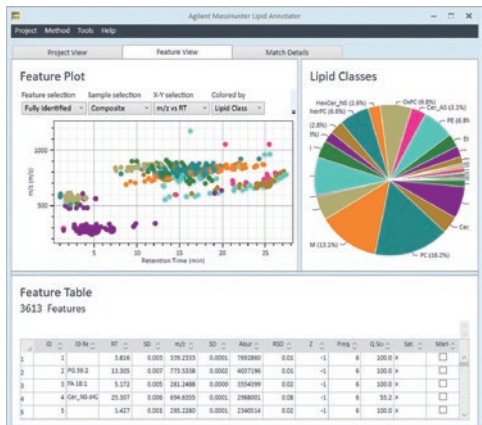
Agilent MassHunter Lipid Annotator

Project Method Tools Help

Project View | Feature View | Match Details

Feature Plot

Feature selection: Fully identified | Sample selection: Composite | X-Y selection: m/z vs RT | Colored by: Lipid Class

m/z (m/z)

1000

500

5 10 15 20 25

Retention Time (min)

Lipid Classes

HexCer_NS (2.6%)
OxPC (6.8%)
Cer_AS (3.1%)
hexPC (6.6%)
(2.8%)
PE (6.8%)
Et
Cer_
M (13.1%)
PC (18.2%)

Feature Table

3613 Features

| | ID | ID Re | RT | SD | m/z | SD | Abun | RSD | Z | Freq. | Q Sc | Sat. | Man |
|---|---|---|---|---|---|---|---|---|---|---|---|---|---|
| 1 | 1 | | 3.816 | 0.003 | 559.2535 | 0.0001 | 7692860 | 0.01 | -1 | 6 | 100.0 | x | ☐ |
| 2 | 2 | PG 36:2 | 13.305 | 0.007 | 773.5358 | 0.0002 | 4037196 | 0.01 | -1 | 6 | 100.0 | x | ☐ |
| 3 | 3 | FA 18:1 | 5.172 | 0.005 | 281.2488 | 0.0000 | 5554099 | 0.02 | -1 | 6 | 100.0 | x | ☐ |
| 4 | 4 | Cer_NS d4 | 25.307 | 0.006 | 694.6355 | 0.0001 | 2968001 | 0.08 | -1 | 6 | 55.2 | x | ☐ |
| 5 | 5 | | 1.427 | 0.001 | 295.2280 | 0.0001 | 2340514 | 0.02 | -1 | 6 | 100.0 | x | ☐ |